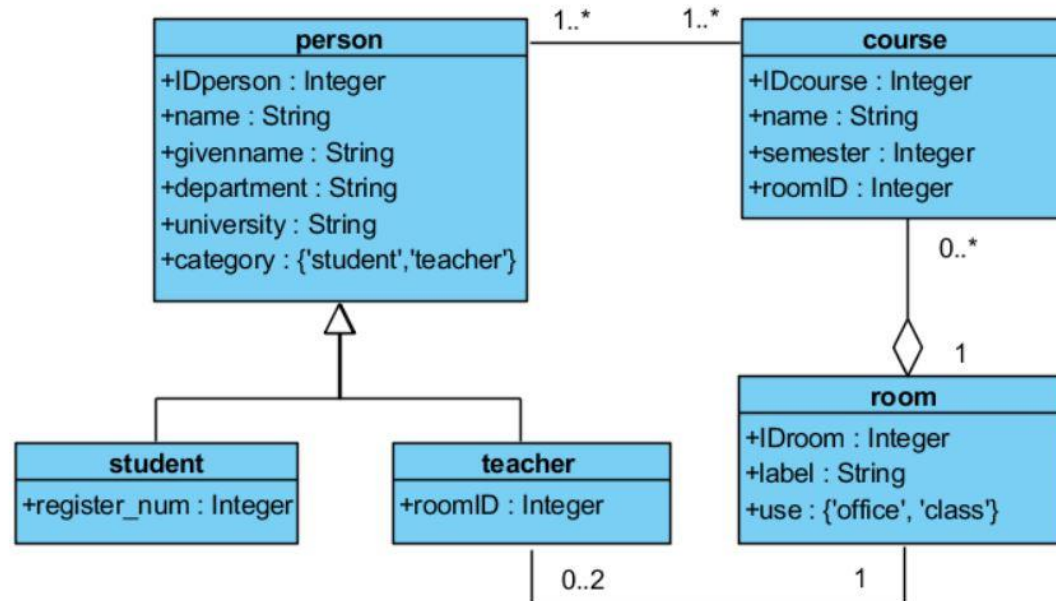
person
+IDperson : Integer
+name : String
+givenname : String
+department : String
+university : String
+category : {'student','teacher'}

1..*

1..*

course
+IDcourse : Integer
+name : String
+semester : Integer
+roomID : Integer

0..*

1

room
+IDroom : Integer
+label : String
+use : {'office', 'class'}

student
+register_num : Integer

teacher
+roomID : Integer

0..2

1